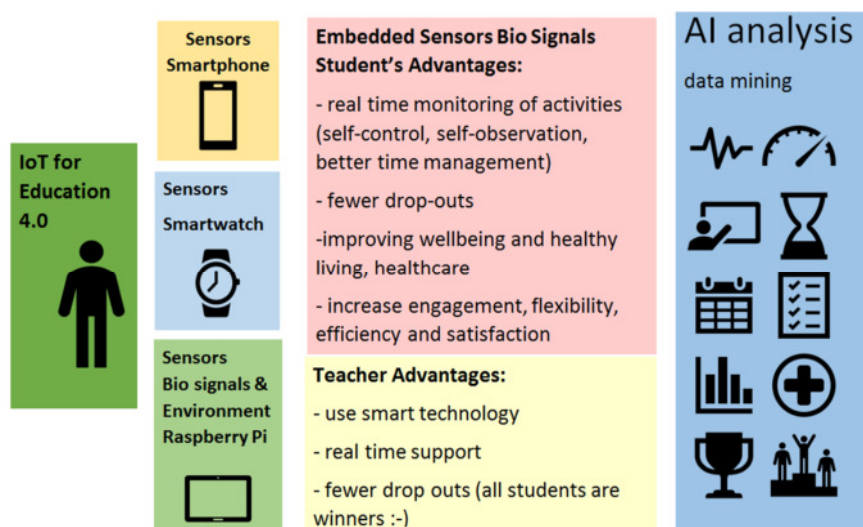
IoT for Education 4.0

Sensors Smartphone

Sensors

Smartwatch

Sensors Bio signals & Environment Raspberry Pi

Embedded Sensors Bio Signals Student's Advantages:

- real time monitoring of activities (self-control, self-observation, better time management)

- fewer drop-outs

-improving wellbeing and healthy living, healthcare

- increase engagement, flexibility, efficiency and satisfaction

Teacher Advantages:

- use smart technology

- real time support

- fewer drop outs (all students are winners :-)

AI analysis

data mining